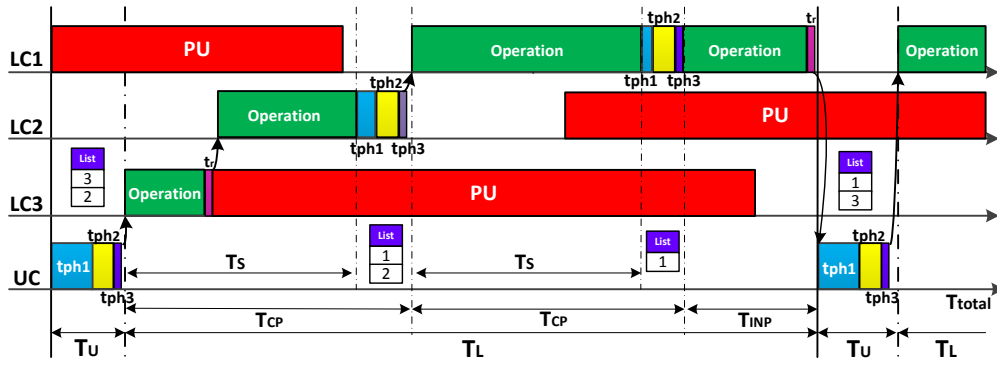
LC1

PU

Operation

tph2

Operation

$t_r$

Operation

tph1

tph3

LC2

tph2

Operation

PU

tph1

tph3

List
3
2

$t_r$

LC3

Operation

PU

List
1
3

List
1
2

List
1

UC

tph1

tph2

tph3

$T_S$

$T_S$

tph1

tph2

tph3

$T_{total}$

$T_{CP}$

$T_{CP}$

$T_{INP}$

$T_U$

$T_L$

$T_U$

$T_L$